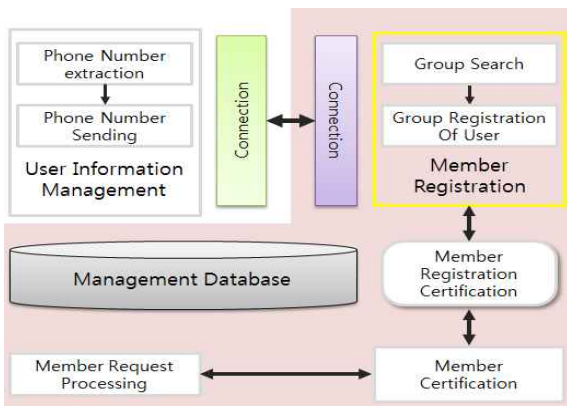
Phone Number extraction

Phone Number Sending

User Information Management

Connection

Connection

Group Search

Group Registration Of User

Member Registration

Management Database

Member Registration Certification

Member Request Processing

Member Certification